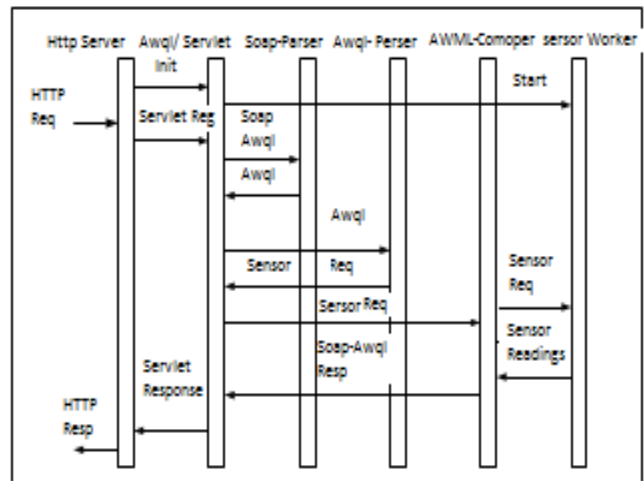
Http Server Awql/ Servlet Soap-Parser Awql- Perser AWML-Comoper sersor Worker

Init

Start

HTTP Req

Servlet Req

Soap Awql

Awql

Awql

Sensor

Req

Sensor Req

Sersor Req

Sensor Readings

Soap-Awql Resp

Servlet Response

HTTP Resp